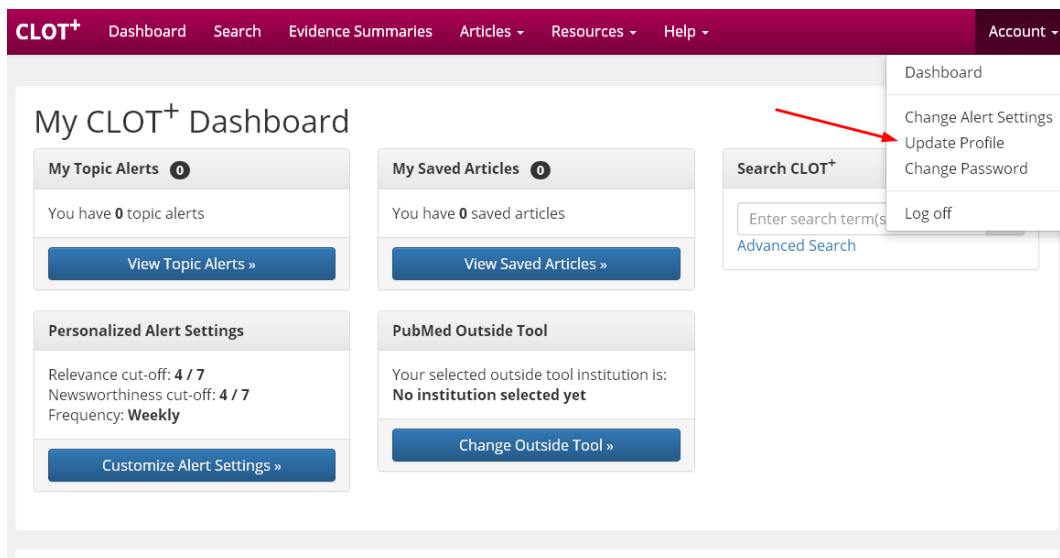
CLOT$^+$ Dashboard Search Evidence Summaries Articles Resources Help Account

Dashboard

Change Alert Settings
Update Profile
Change Password

Log off

My CLOT$^+$ Dashboard

My Topic Alerts 0

You have 0 topic alerts

View Topic Alerts »

My Saved Articles 0

You have 0 saved articles

View Saved Articles »

Search CLOT$^+$

Enter search term(s

Advanced Search

Personalized Alert Settings

Relevance cut-off: 4 / 7
Newsworthiness cut-off: 4 / 7
Frequency: Weekly

Customize Alert Settings »

PubMed Outside Tool

Your selected outside tool institution is:
No institution selected yet

Change Outside Tool »